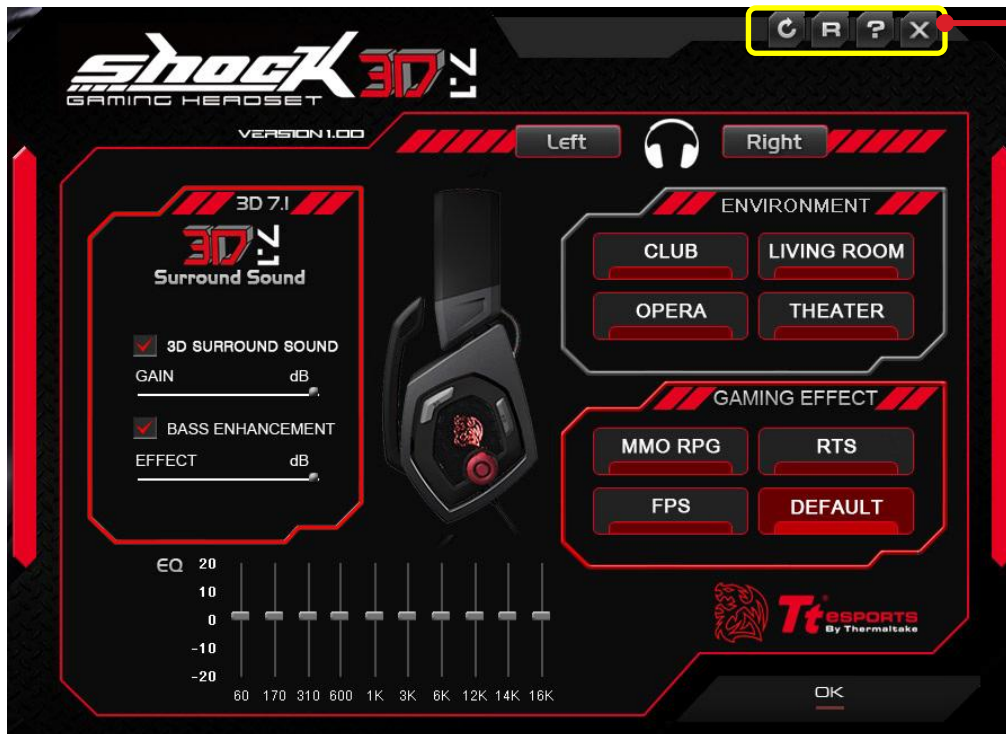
R ?

shocK 3D 7.1
GAMING HEADSET

VERSION 1.00

Left Right

3D 7.1
3D 7.1
Surround Sound

3D SURROUND SOUND
GAIN dB

BASS ENHANCEMENT
EFFECT dB

ENVIRONMENT
CLUB
LIVING ROOM
OPERA
THEATER

GAMING EFFECT
MMO RPG
RTS
FPS
DEFAULT

EQ 20
10
0
-10
-20
60 170 310 600 1K 3K 6K 12K 14K 16K

Tt eSPORTS By Thermaltake

OK